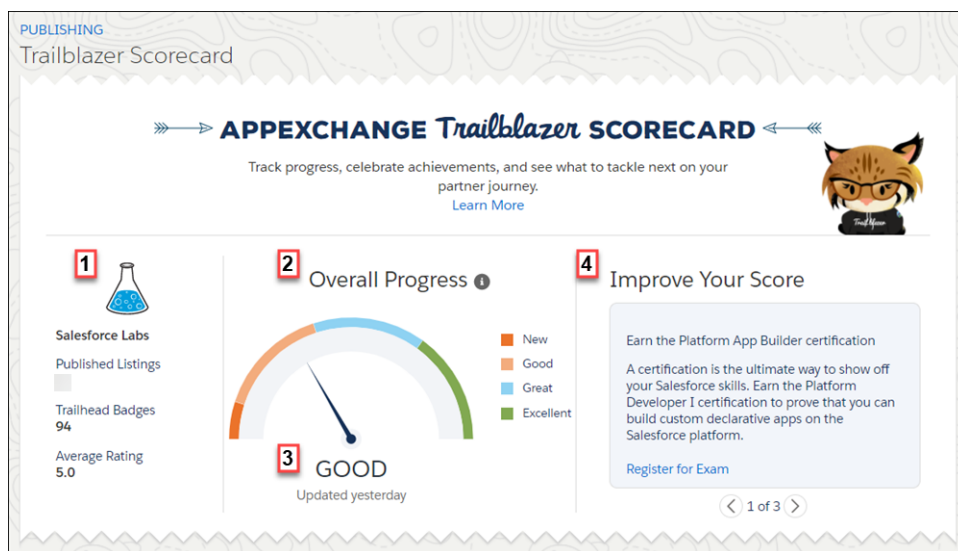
PUBLISHING
Trailblazer Scorecard

APPEXCHANGE Trailblazer SCORECARD

Track progress, celebrate achievements, and see what to tackle next on your partner journey.
Learn More

Trailblazer

1

Salesforce Labs

Published Listings

Trailhead Badges
94

Average Rating
5.0

2

Overall Progress

New
Good
Great
Excellent

3

GOOD
Updated yesterday

4

Improve Your Score

Earn the Platform App Builder certification

A certification is the ultimate way to show off your Salesforce skills. Earn the Platform Developer I certification to prove that you can build custom declarative apps on the Salesforce platform.

Register for Exam

1 of 3